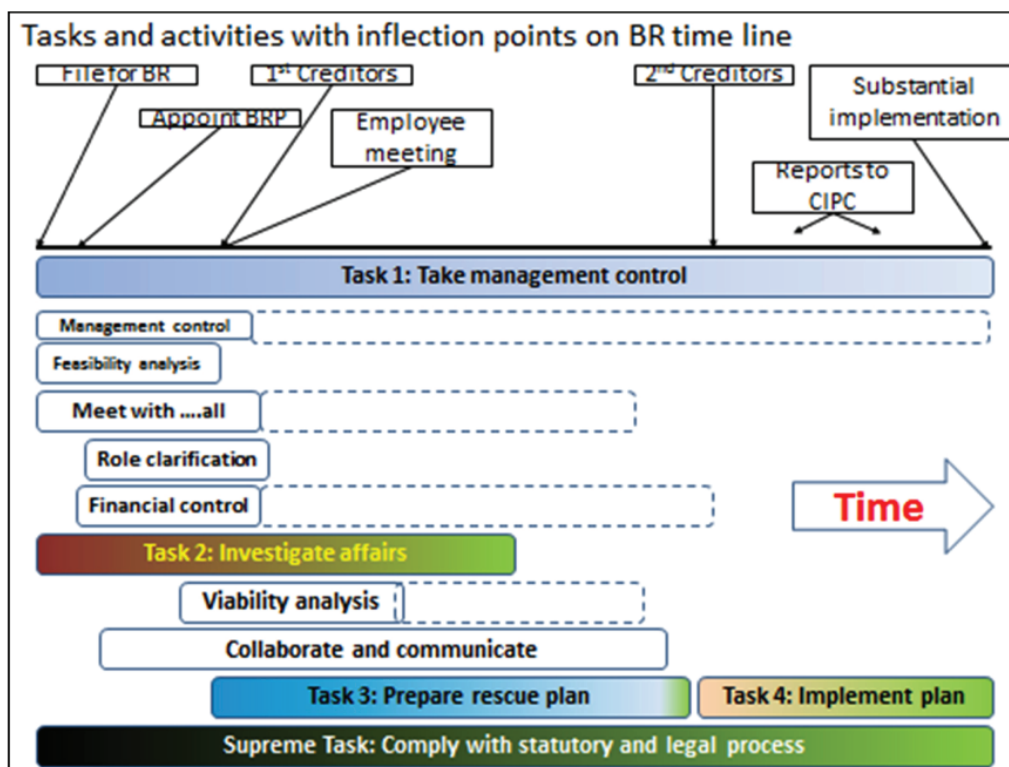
Tasks and activities with inflection points on BR time line

File for BR

1$^{st}$ Creditors

2$^{nd}$ Creditors

Substantial implementation

Appoint BRP

Employee meeting

Reports to CIPC

Task 1: Take management control

Management control

Feasibility analysis

Meet with ....all

Role clarification

Financial control

Time

Task 2: Investigate affairs

Viability analysis

Collaborate and communicate

Task 3: Prepare rescue plan

Task 4: Implement plan

Supreme Task: Comply with statutory and legal process